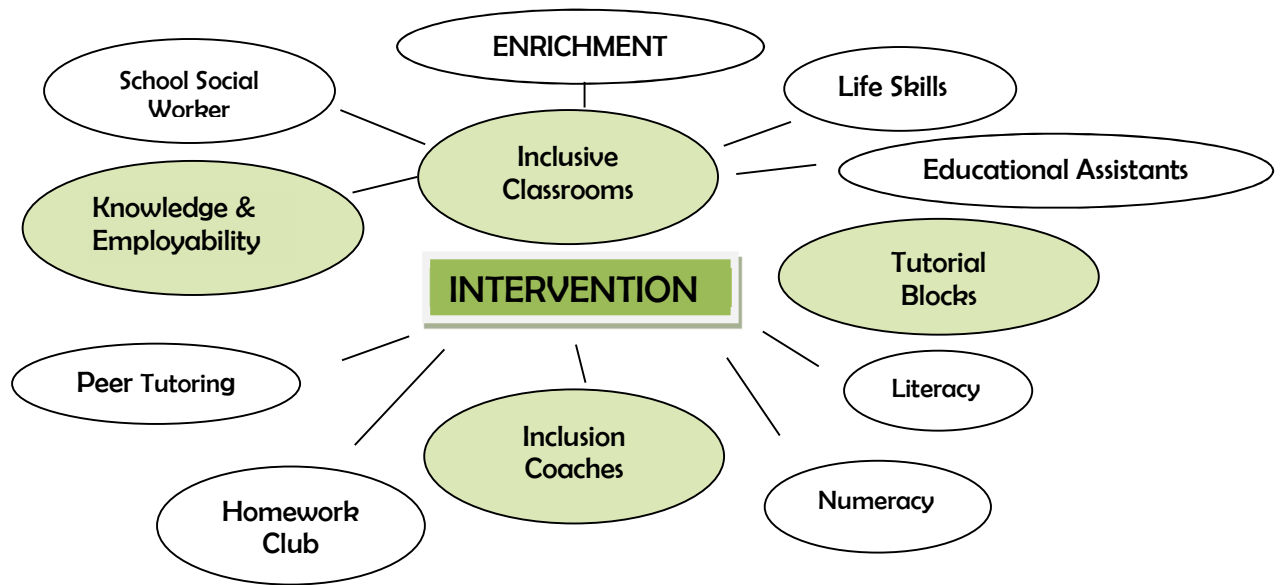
ENRICHMENT

School Social Worker

Life Skills

Inclusive Classrooms

Educational Assistants

Knowledge & Employability

Tutorial Blocks

INTERVENTION

Peer Tutoring

Literacy

Inclusion Coaches

Numeracy

Homework Club